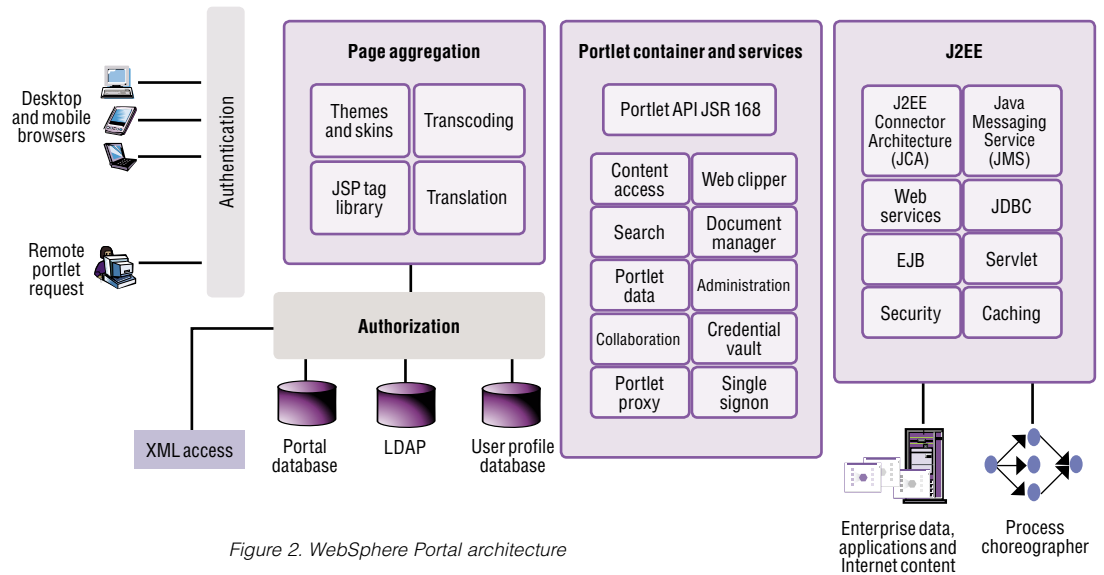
Desktop and mobile browsers

Remote portlet request

Authentication

Page aggregation

Themes and skins

Transcoding

JSP tag library

Translation

Authorization

XML access

Portal database

LDAP

User profile database

Portlet container and services

Portlet API JSR 168

Content access

Web clipper

Search

Document manager

Portlet data

Administration

Collaboration

Credential vault

Portlet proxy

Single signon

J2EE

J2EE Connector Architecture (JCA)

Java Messaging Service (JMS)

Web services

JDBC

EJB

Servlet

Security

Caching

Enterprise data, applications and Internet content

Process choreographer

Figure 2. WebSphere Portal architecture